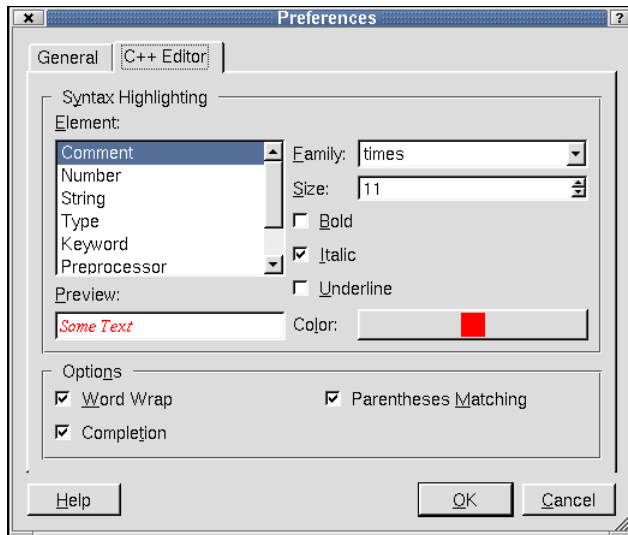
Preferences

General

C++ Editor

Syntax Highlighting

Element:

Comment
Number
String
Type
Keyword
Preprocessor

Preview:

Some Text

Family: times

Size: 11

Bold

Italic

Underline

Color:

Options

Word Wrap

Parentheses Matching

Completion

Help

OK

Cancel